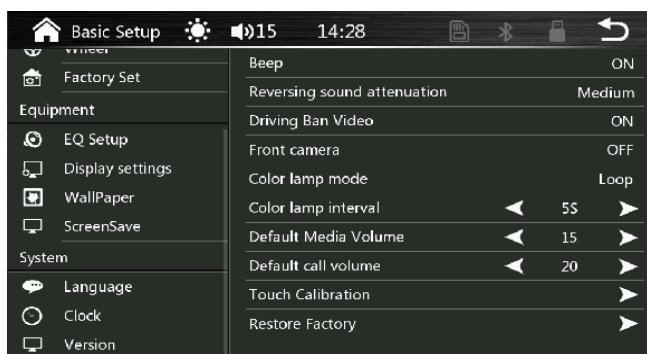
Basic Setup 15 14:28

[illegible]
Factory Set
Equipment
EQ Setup
Display settings
WallPaper
ScreenSave
System
Language
Clock
Version

| | |
|---|---|
| Beep | ON |
| Reversing sound attenuation | Medium |
| Driving Ban Video | ON |
| Front camera | OFF |
| Color lamp mode | Loop |
| Color lamp interval | 5S |
| Default Media Volume | 15 |
| Default call volume | 20 |
| Touch Calibration | |
| Restore Factory | |